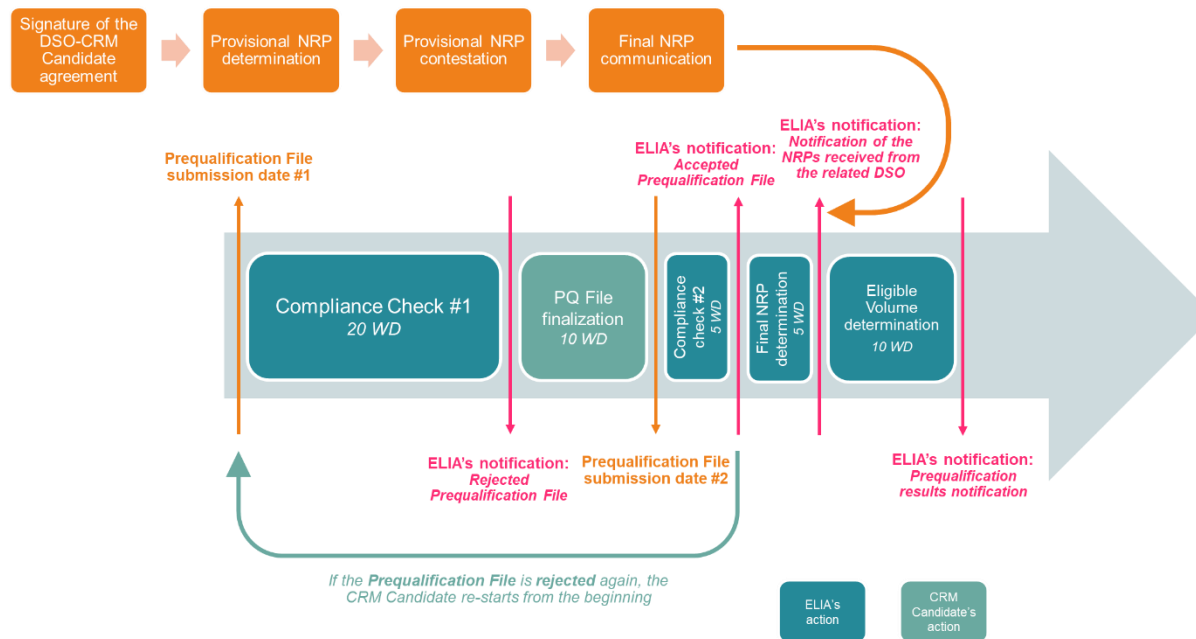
Signature of the DSO-CRM Candidate agreement

Provisional NRP determination

Provisional NRP contestation

Final NRP communication

Prequalification File submission date #1

ELIA's notification: Accepted Prequalification File

ELIA's notification: Notification of the NRPs received from the related DSO

Compliance Check #1
20 WD

PQ File finalization
10 WD

Compliance check #2
5 WD

Final NRP determination
5 WD

Eligible Volume determination
10 WD

ELIA's notification: Rejected Prequalification File

Prequalification File submission date #2

ELIA's notification: Prequalification results notification

If the Prequalification File is rejected again, the CRM Candidate re-starts from the beginning

ELIA's action

CRM Candidate's action